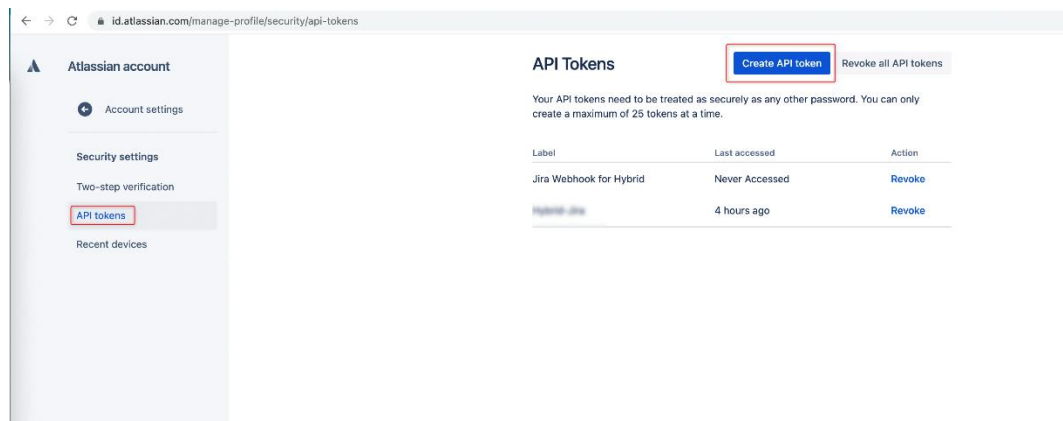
id.atlassian.com/manage-profile/security/api-tokens

Atlassian account

Account settings

Security settings

Two-step verification

API tokens

Recent devices

API Tokens

Create API token

Revoke all API tokens

Your API tokens need to be treated as securely as any other password. You can only create a maximum of 25 tokens at a time.

| Label | Last accessed | Action |
|---|---|---|
| Jira Webhook for Hybrid | Never Accessed | Revoke |
| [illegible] | 4 hours ago | Revoke |